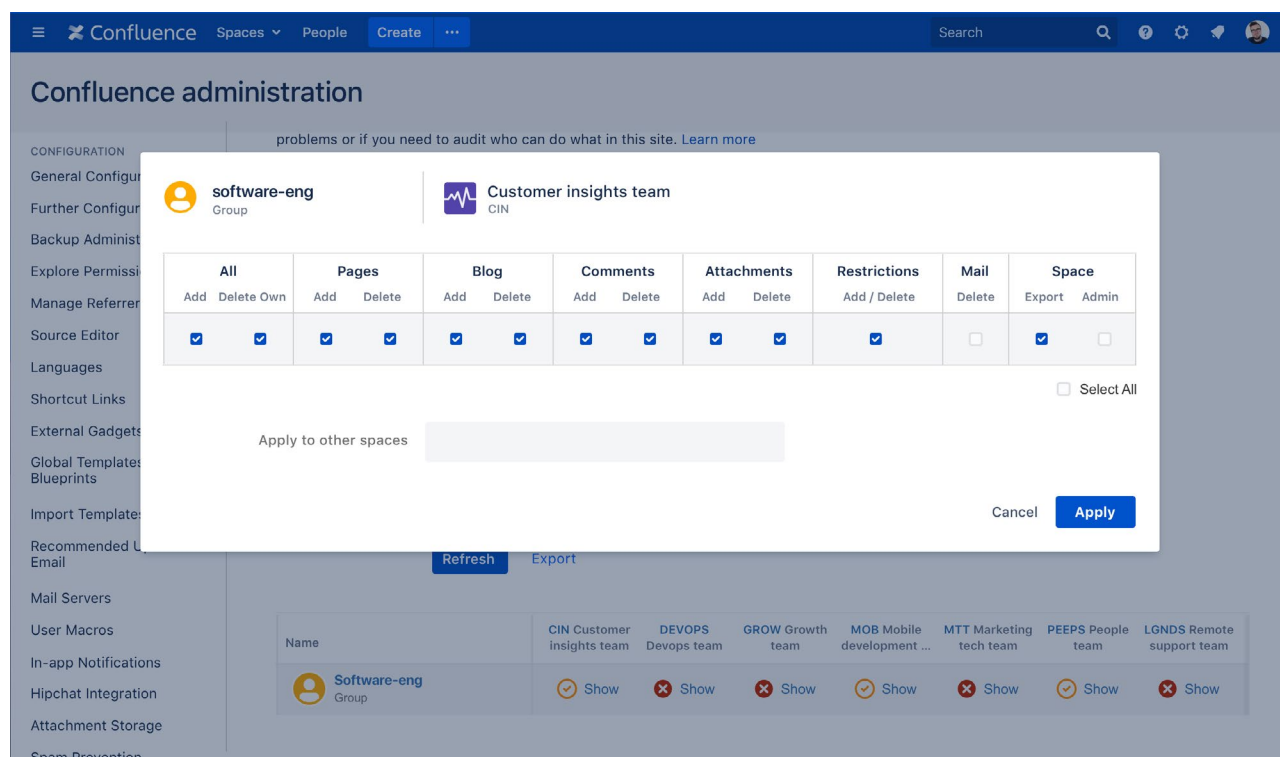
Confluence Spaces People Create ··· Search

Confluence administration

CONFIGURATION
General Configur
Further Configur
Backup Administ
Explore Permissi
Manage Referrer
Source Editor
Languages
Shortcut Links
External Gadgets
Global Templates Blueprints
Import Templates
Recommended U Email
Mail Servers
User Macros
In-app Notifications
Hipchat Integration
Attachment Storage
Spam Prevention

problems or if you need to audit who can do what in this site. Learn more

software-eng
Group

Customer insights team
CIN

| All | | Pages | | Blog | | Comments | | Attachments | | Restrictions | Mail | Space | |
|---|---|---|---|---|---|---|---|---|---|---|---|---|---|
| Add | Delete Own | Add | Delete | Add | Delete | Add | Delete | Add | Delete | Add / Delete | Delete | Export | Admin |
| ☑ | ☑ | ☑ | ☑ | ☑ | ☑ | ☑ | ☑ | ☑ | ☑ | ☑ | ☐ | ☑ | ☐ |

Select All

Apply to other spaces

Cancel Apply

Refresh Export

| Name | CIN Customer insights team | DEVOPS Devops team | GROW Growth team | MOB Mobile development ... | MTT Marketing tech team | PEEPS People team | LGNDS Remote support team |
|---|---|---|---|---|---|---|---|
| Software-eng Group | Show | Show | Show | Show | Show | Show | Show |